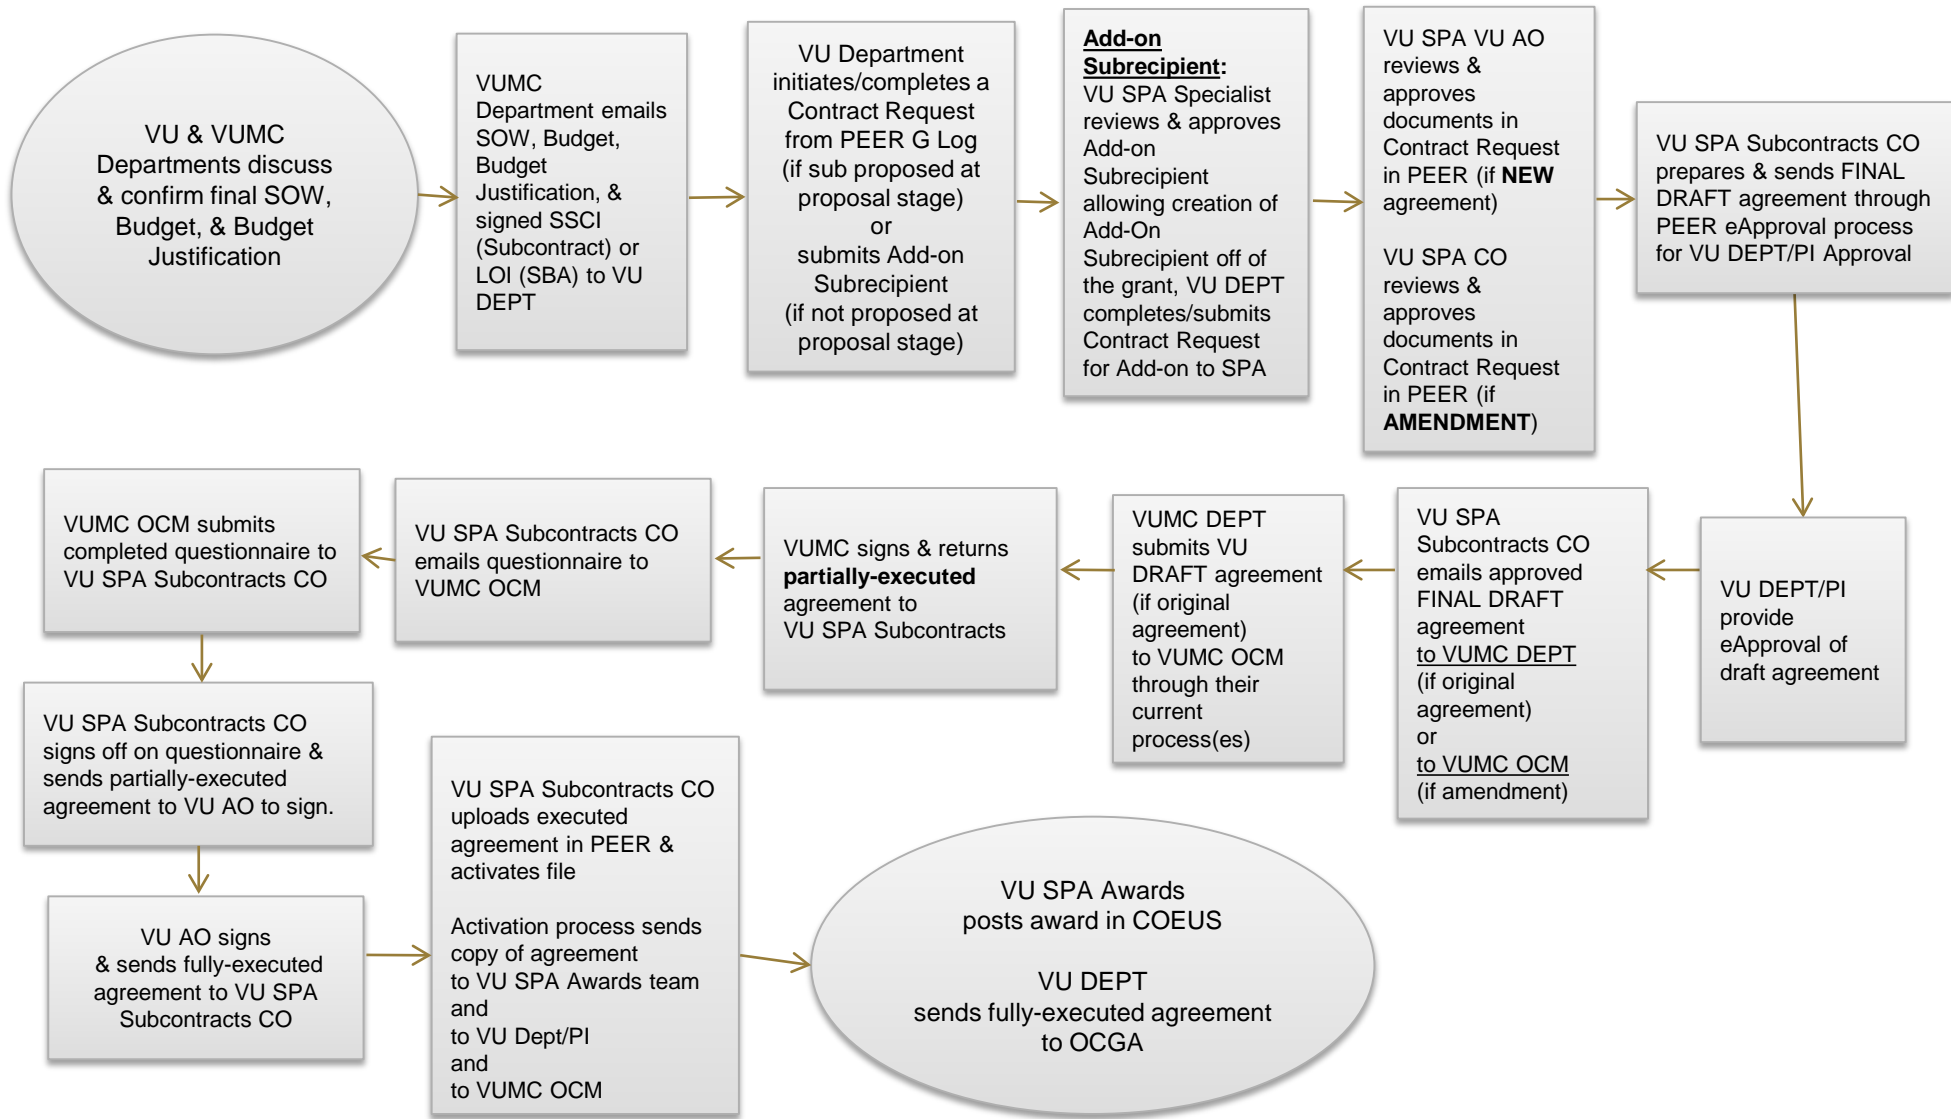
VU & VUMC Departments discuss & confirm final SOW, Budget, & Budget Justification

VUMC Department emails SOW, Budget, Budget Justification, & signed SSCI (Subcontract) or LOI (SBA) to VU DEPT

VU Department initiates/completes a Contract Request from PEER G Log (if sub proposed at proposal stage)
or
submits Add-on Subrecipient (if not proposed at proposal stage)

**Add-on Subrecipient:** VU SPA Specialist reviews & approves Add-on Subrecipient allowing creation of Add-On Subrecipient off of the grant, VU DEPT completes/submits Contract Request for Add-on to SPA

VU SPA VU AO reviews & approves documents in Contract Request in PEER (if **NEW** agreement)

VU SPA CO reviews & approves documents in Contract Request in PEER (if **AMENDMENT**)

VU SPA Subcontracts CO prepares & sends FINAL DRAFT agreement through PEER eApproval process for VU DEPT/PI Approval

VU DEPT/PI provide eApproval of draft agreement

VU SPA Subcontracts CO emails approved FINAL DRAFT agreement to VUMC DEPT (if original agreement) or to VUMC OCM (if amendment)

VUMC DEPT submits VU DRAFT agreement (if original agreement) to VUMC OCM through their current process(es)

VUMC signs & returns **partially-executed** agreement to VU SPA Subcontracts

VU SPA Subcontracts CO emails questionnaire to VUMC OCM

VUMC OCM submits completed questionnaire to VU SPA Subcontracts CO

VU SPA Subcontracts CO signs off on questionnaire & sends partially-executed agreement to VU AO to sign.

VU AO signs & sends fully-executed agreement to VU SPA Subcontracts CO

VU SPA Subcontracts CO uploads executed agreement in PEER & activates file

Activation process sends copy of agreement to VU SPA Awards team and to VU Dept/PI and to VUMC OCM

VU SPA Awards posts award in COEUS

VU DEPT sends fully-executed agreement to OCGA